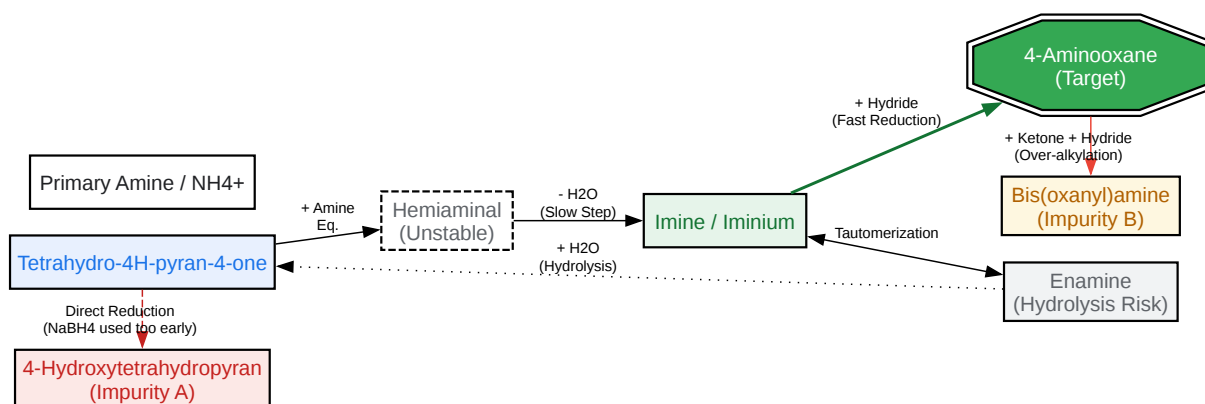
4-Aminooxane
(Target)

+ Hydride
(Fast Reduction)

+ Ketone + Hydride
(Over-alkylation)

Primary Amine / NH4+

Bis(oxanyl)amine
(Impurity B)

+ Amine
Eq.

Hemiaminal
(Unstable)

- H2O
(Slow Step)

Imine / Iminium

Tautomerization

Tetrahydro-4H-pyran-4-one

+ H2O
(Hydrolysis)

Enamine
(Hydrolysis Risk)

Direct Reduction
(NaBH4 used too early)

4-Hydroxytetrahydropyran
(Impurity A)